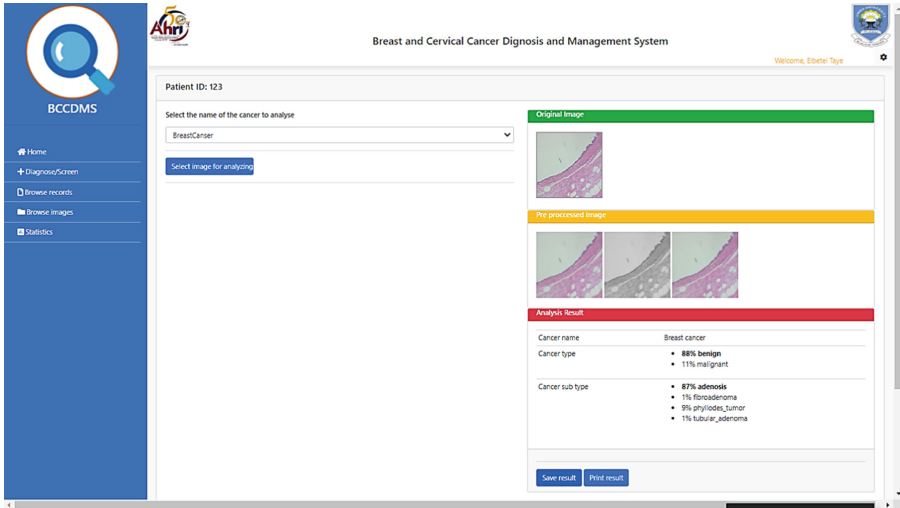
BCCDMS

Home
Diagnose/Screen
Browse records
Browse images
Statistics

50 Ahri

Breast and Cervical Cancer Dignosis and Management System

Welcome, Elbetel Taye

Patient ID: 123

Select the name of the cancer to analyse

BreastCanser

Select image for analyzing

Original Image

Pre proccessed Image

Analysis Result

| Cancer name | Breast cancer |
|---|---|
| Cancer type | • **88% benign**<br>• 11% malignant |
| Cancer sub type | • **87% adenosis**<br>• 1% fibroadenoma<br>• 9% phyllodes_tumor<br>• 1% tubular_adenoma |

Save result
Print result